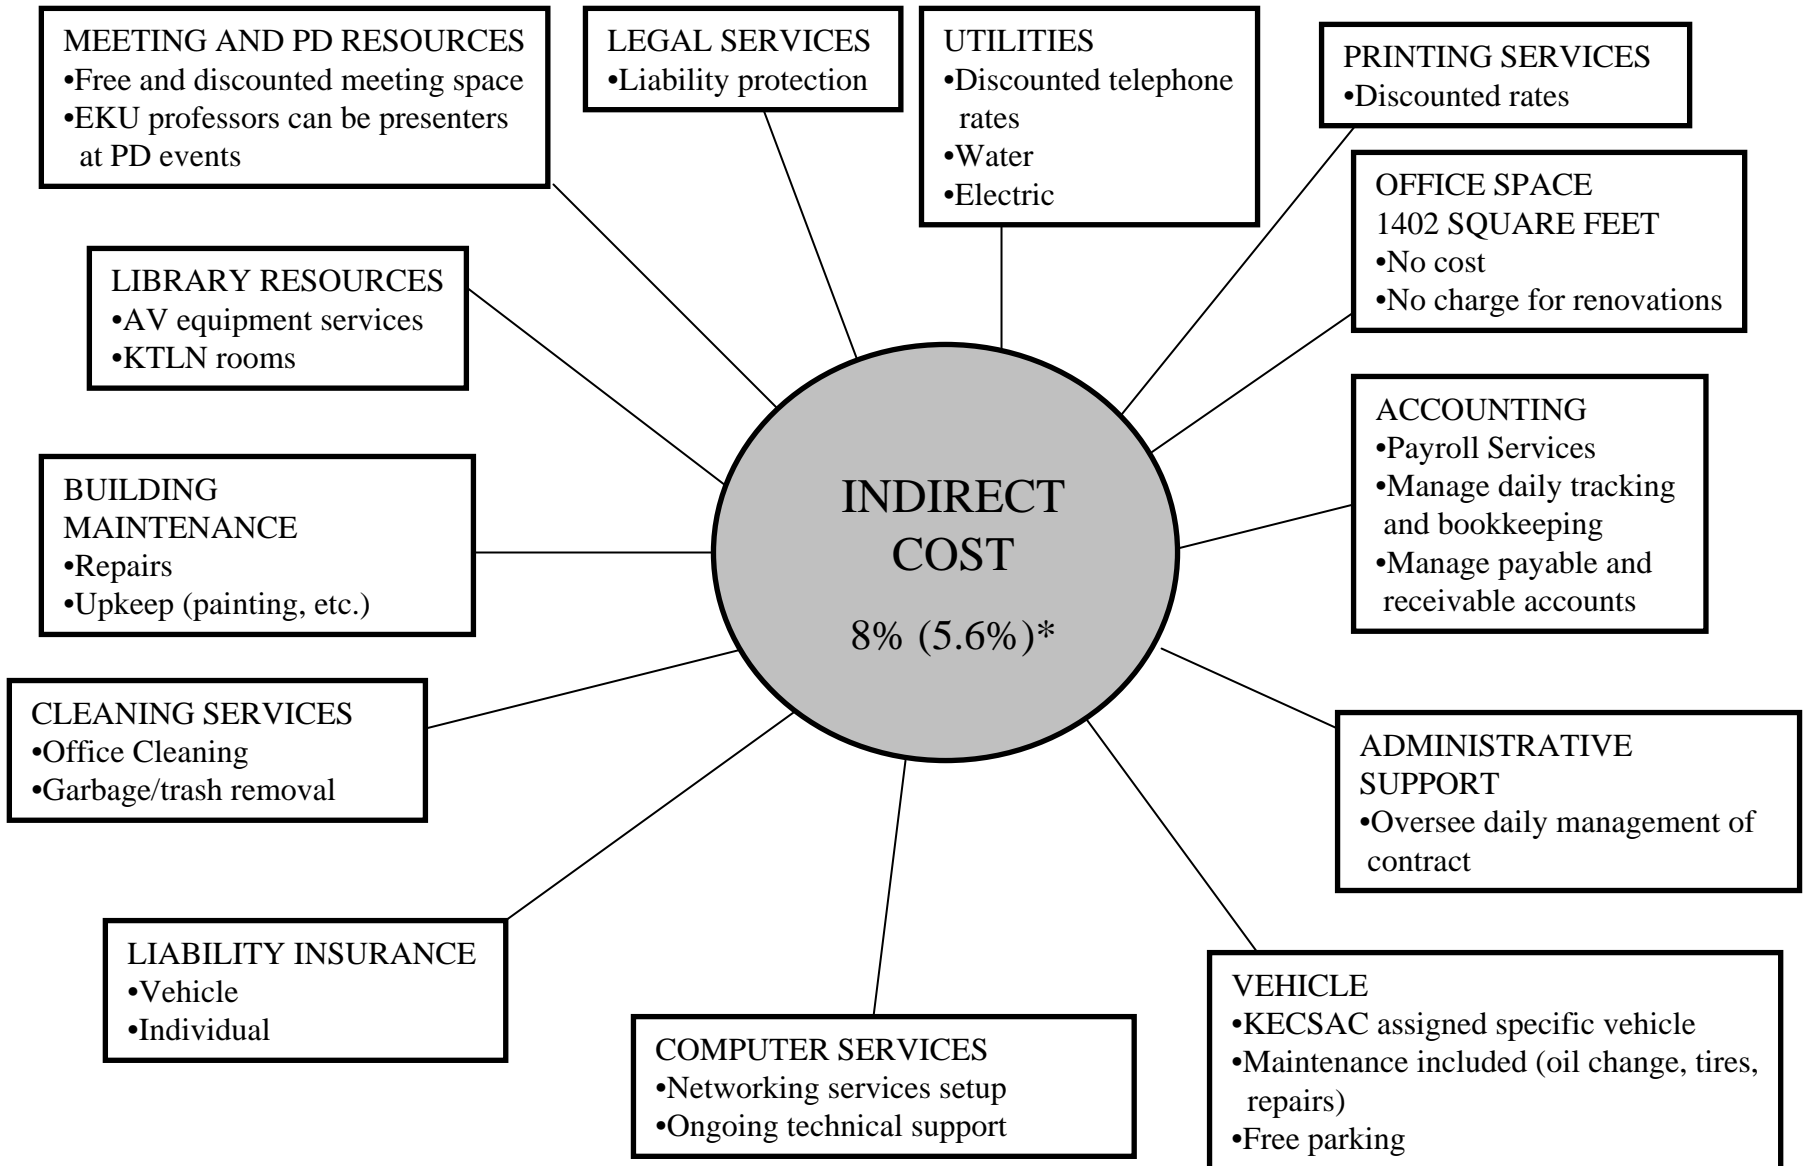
MEETING AND PD RESOURCES
•Free and discounted meeting space
•EKU professors can be presenters at PD events

LEGAL SERVICES
•Liability protection

UTILITIES
•Discounted telephone rates
•Water
•Electric

PRINTING SERVICES
•Discounted rates

OFFICE SPACE
1402 SQUARE FEET
•No cost
•No charge for renovations

LIBRARY RESOURCES
•AV equipment services
•KTLN rooms

ACCOUNTING
•Payroll Services
•Manage daily tracking and bookkeeping
•Manage payable and receivable accounts

BUILDING MAINTENANCE
•Repairs
•Upkeep (painting, etc.)

INDIRECT COST
8% (5.6%)*

CLEANING SERVICES
•Office Cleaning
•Garbage/trash removal

ADMINISTRATIVE SUPPORT
•Oversee daily management of contract

LIABILITY INSURANCE
•Vehicle
•Individual

COMPUTER SERVICES
•Networking services setup
•Ongoing technical support

VEHICLE
•KECSAC assigned specific vehicle
•Maintenance included (oil change, tires, repairs)
•Free parking